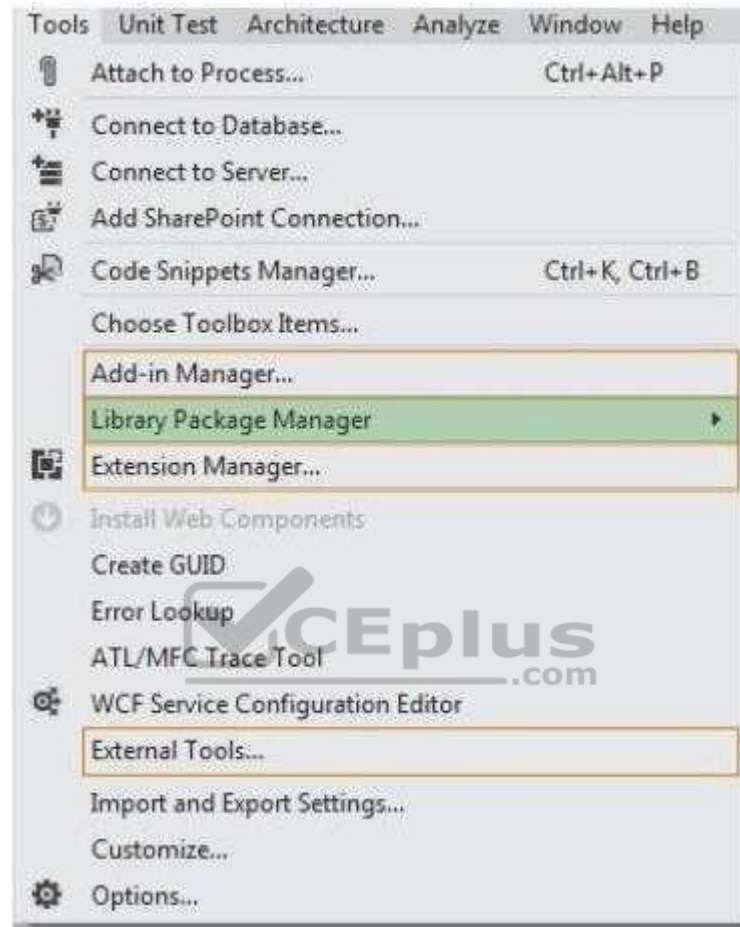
Tools Unit Test Architecture Analyze Window Help

Attach to Process... Ctrl+Alt+P

Connect to Database...

Connect to Server...

Add SharePoint Connection...

Code Snippets Manager... Ctrl+K, Ctrl+B

Choose Toolbox Items...

Add-in Manager...

Library Package Manager

Extension Manager...

Install Web Components

Create GUID

Error Lookup

ATL/MFC Trace Tool

WCF Service Configuration Editor

External Tools...

Import and Export Settings...

Customize...

Options...

VCEplus .com